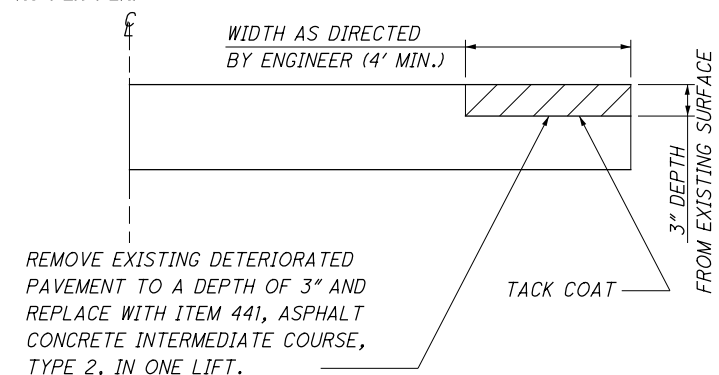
℄

WIDTH AS DIRECTED BY ENGINEER (4' MIN.)

3" DEPTH FROM EXISTING SURFACE

REMOVE EXISTING DETERIORATED PAVEMENT TO A DEPTH OF 3" AND REPLACE WITH ITEM 441, ASPHALT CONCRETE INTERMEDIATE COURSE, TYPE 2. IN ONE LIFT.

TACK COAT